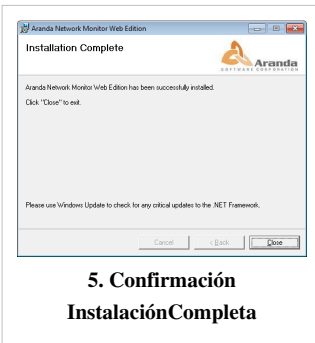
Aranda Network Monitor Web Edition

Installation Complete

Aranda SOFTWARE CORPORATION

Aranda Network Monitor Web Edition has been successfully installed.

Click "Close" to exit.

Please use Windows Update to check for any critical updates to the .NET Framework.

Cancel < Back Close

5. Confirmación InstalaciónCompleta